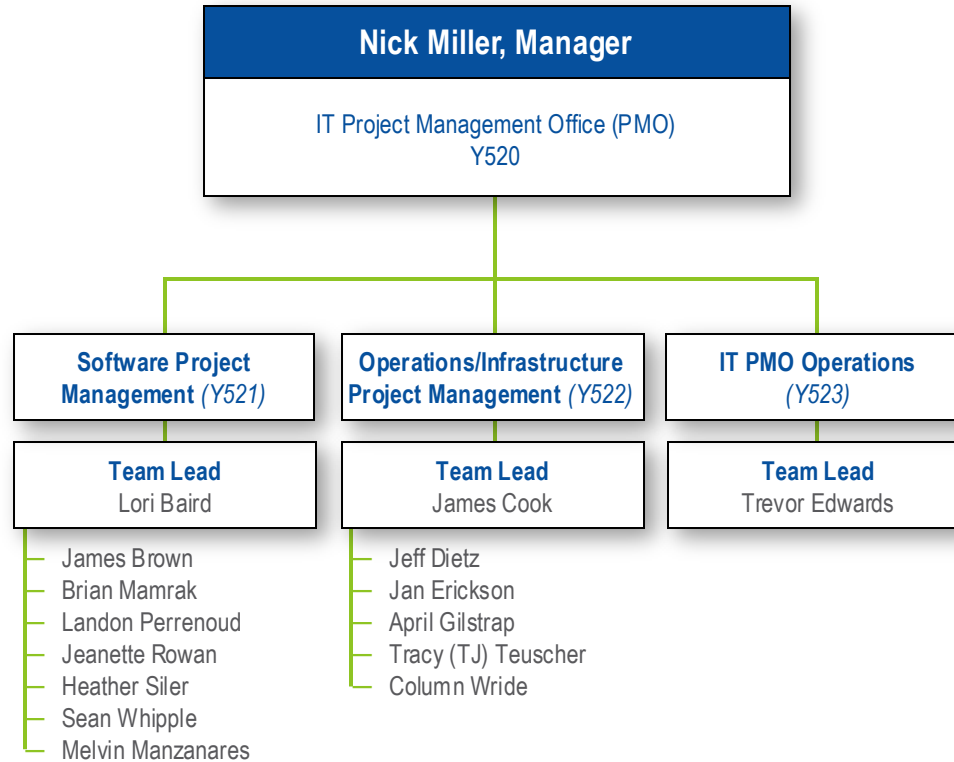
Nick Miller, Manager

IT Project Management Office (PMO)
Y520

Software Project Management (Y521)

Team Lead
Lori Baird

James Brown
Brian Mamrak
Landon Perrenoud
Jeanette Rowan
Heather Siler
Sean Whipple
Melvin Manzanares

Operations/Infrastructure Project Management (Y522)

Team Lead
James Cook

Jeff Dietz
Jan Erickson
April Gilstrap
Tracy (TJ) Teuscher
Column Wride

IT PMO Operations (Y523)

Team Lead
Trevor Edwards